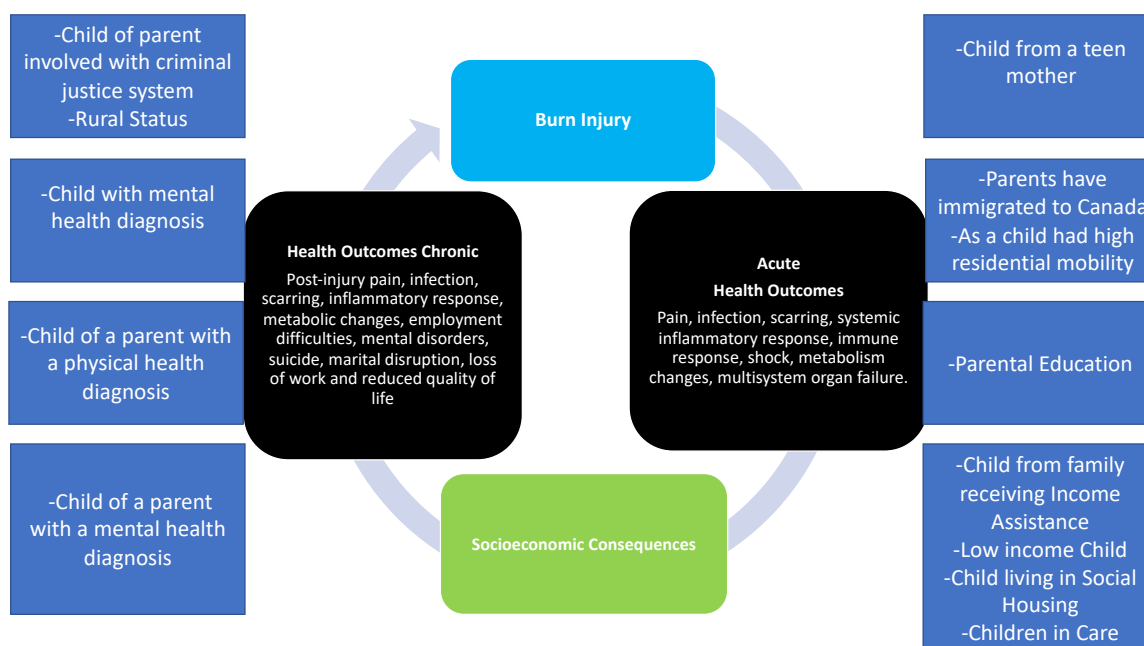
-Child of parent involved with criminal justice system
-Rural Status

-Child with mental health diagnosis

-Child of a parent with a physical health diagnosis

-Child of a parent with a mental health diagnosis

Burn Injury

Health Outcomes Chronic

Post-injury pain, infection, scarring, inflammatory response, metabolic changes, employment difficulties, mental disorders, suicide, marital disruption, loss of work and reduced quality of life

Acute
Health Outcomes

Pain, infection, scarring, systemic inflammatory response, immune response, shock, metabolism changes, multisystem organ failure.

Socioeconomic Consequences

-Child from a teen mother

-Parents have immigrated to Canada
-As a child had high residential mobility

-Parental Education

-Child from family receiving Income Assistance
-Low income Child
-Child living in Social Housing
-Children in Care